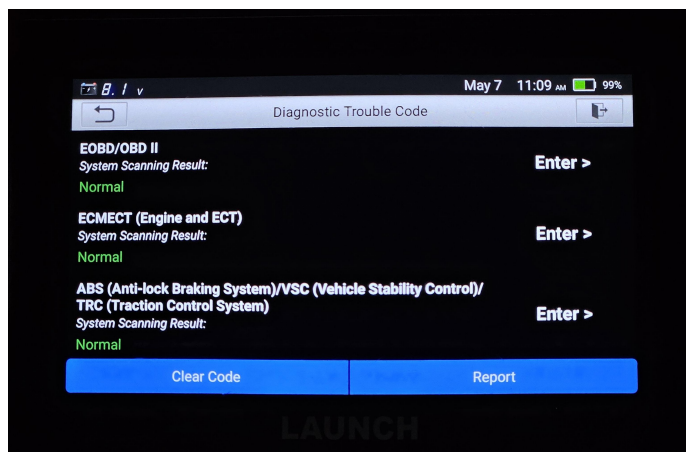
8.1 v
May 7 11:09 AM 99%
Diagnostic Trouble Code

EOBD/OBD II
System Scanning Result:
Normal
Enter >

ECMECT (Engine and ECT)
System Scanning Result:
Normal
Enter >

ABS (Anti-lock Braking System)/VSC (Vehicle Stability Control)/ TRC (Traction Control System)
System Scanning Result:
Normal
Enter >

Clear Code
Report

LAUNCH